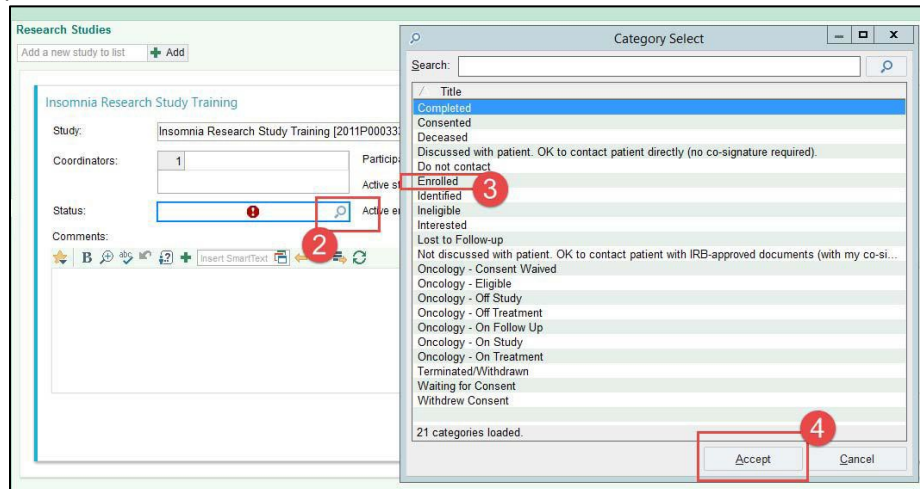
Research Studies

Add a new study to list

Add

Insomnia Research Study Training

Study: Insomnia Research Study Training [2011P00033

Coordinators: 1

Particip

Active st

Status:

Active er

Comments:

Insert SmartText

2

Category Select

Search:

Title

Completed

Consented

Deceased

Discussed with patient. OK to contact patient directly (no co-signature required).

Do not contact

Enrolled

3

Identified

Ineligible

Interested

Lost to Follow-up

Not discussed with patient. OK to contact patient with IRB-approved documents (with my co-si...

Oncology - Consent Waived

Oncology - Eligible

Oncology - Off Study

Oncology - Off Treatment

Oncology - On Follow Up

Oncology - On Study

Oncology - On Treatment

Terminated/Withdrawn

Waiting for Consent

Withdrew Consent

21 categories loaded.

4

Accept

Cancel